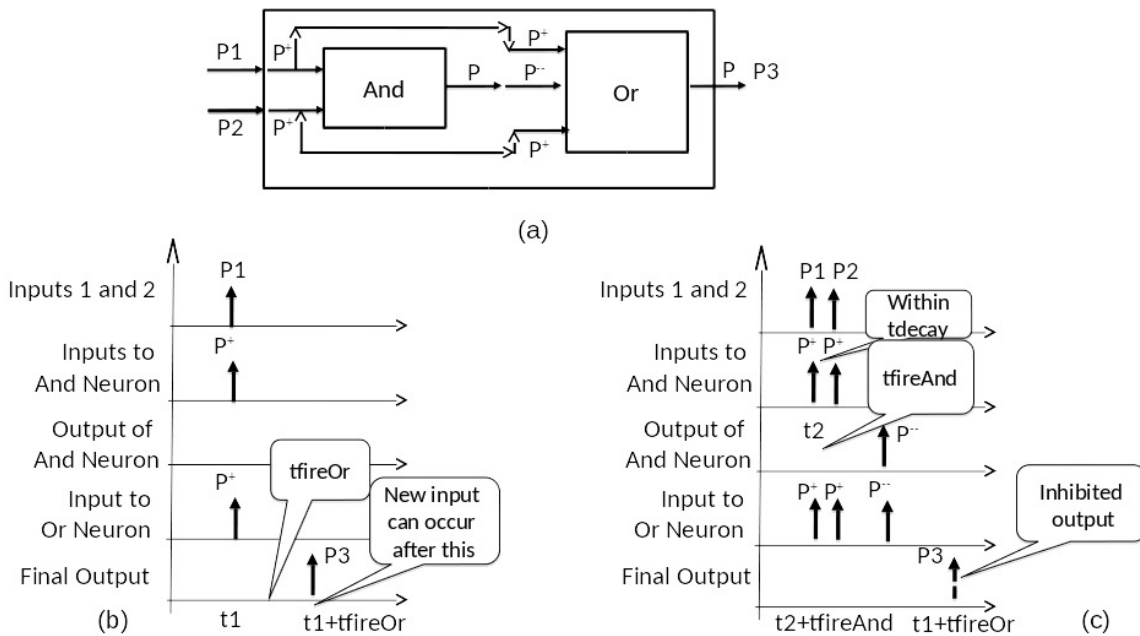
P1
P2
$P^+$
$P^+$
And
P
$P^+$
$P^{--}$
$P^+$
Or
P
P3

(a)

Inputs 1 and 2
P1
Inputs to And Neuron
$P^+$
Output of And Neuron
Input to Or Neuron
$P^+$
tfireOr
New input can occur after this
Final Output
P3
(b)
t1
t1+tfireOr

Inputs 1 and 2
P1 P2
Within tdecay
Inputs to And Neuron
$P^+$ $P^+$
tfireAnd
Output of And Neuron
t2
$P^{--}$
Input to Or Neuron
$P^+$ $P^+$ $P^{--}$
Inhibited output
Final Output
P3
t2+tfireAnd
t1+tfireOr
(c)